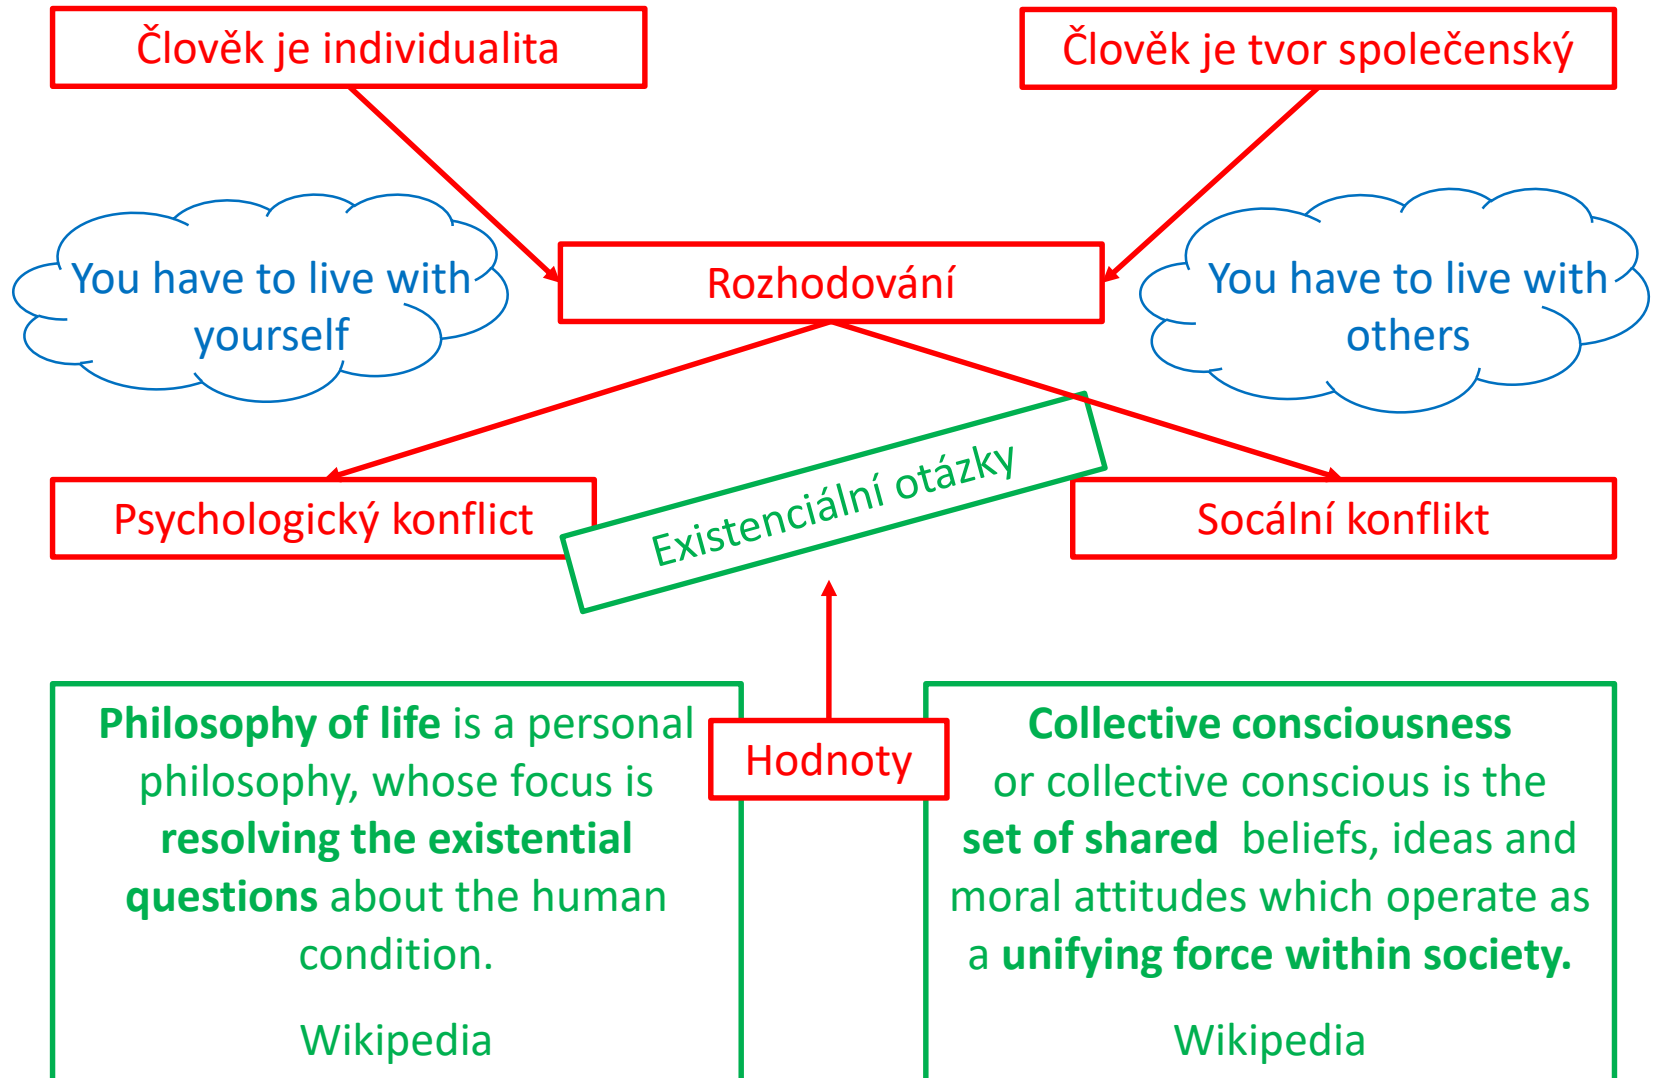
Člověk je individualita

Člověk je tvor společenský

You have to live with yourself

Rozhodování

You have to live with others

Psychologický konflict

Existenciální otázky

Socální konflikt

**Philosophy of life** is a personal philosophy, whose focus is **resolving the existential questions** about the human condition.

Wikipedia

Hodnoty

**Collective consciousness** or collective conscious is the **set of shared** beliefs, ideas and moral attitudes which operate as a **unifying force within society.**

Wikipedia